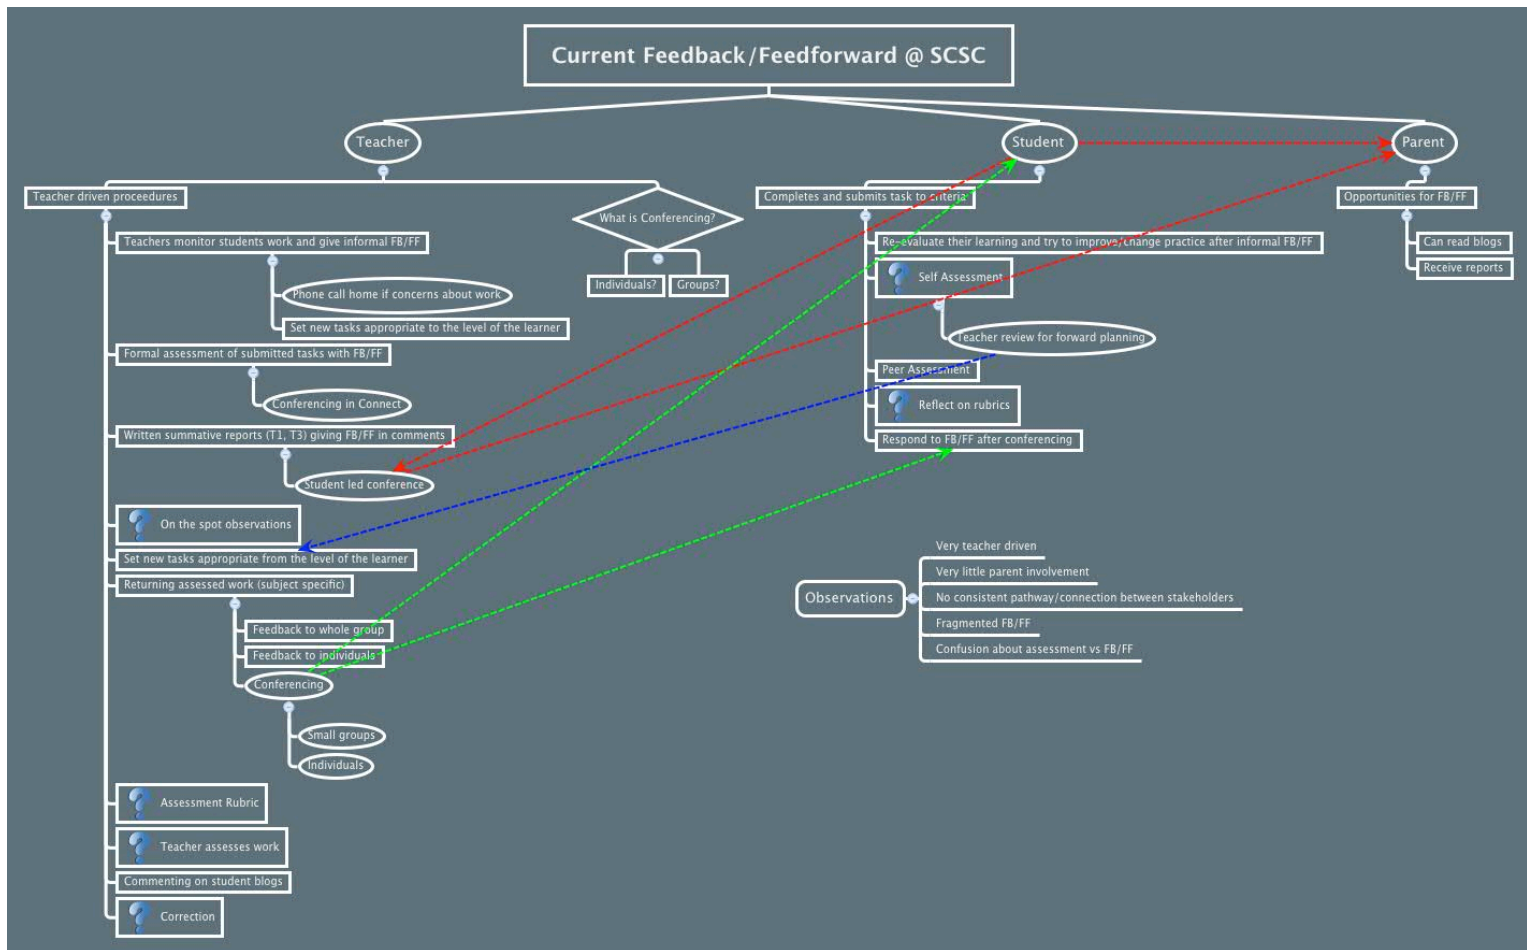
Current Feedback/Feedforward @ SCSC

Teacher

Teacher driven procedures

Teachers monitor students work and give informal FB/FF

Phone call home if concerns about work

Set new tasks appropriate to the level of the learner

Formal assessment of submitted tasks with FB/FF

Conferencing in Connect

Written summative reports (T1, T3) giving FB/FF in comments

Student led conference

On the spot observations

Set new tasks appropriate from the level of the learner

Returning assessed work (subject specific)

Feedback to whole group

Feedback to individuals

Conferencing

Small groups

Individuals

Assessment Rubric

Teacher assesses work

Commenting on student blogs

Correction

What is Conferencing?

Individuals?

Groups?

Student

Completes and submits task to criteria

Re-evaluate their learning and try to improve/change practice after informal FB/FF

Self Assessment

Teacher review for forward planning

Peer Assessment

Reflect on rubrics

Respond to FB/FF after conferencing

Parent

Opportunities for FB/FF

Can read blogs

Receive reports

Observations

Very teacher driven

Very little parent involvement

No consistent pathway/connection between stakeholders

Fragmented FB/FF

Confusion about assessment vs FB/FF